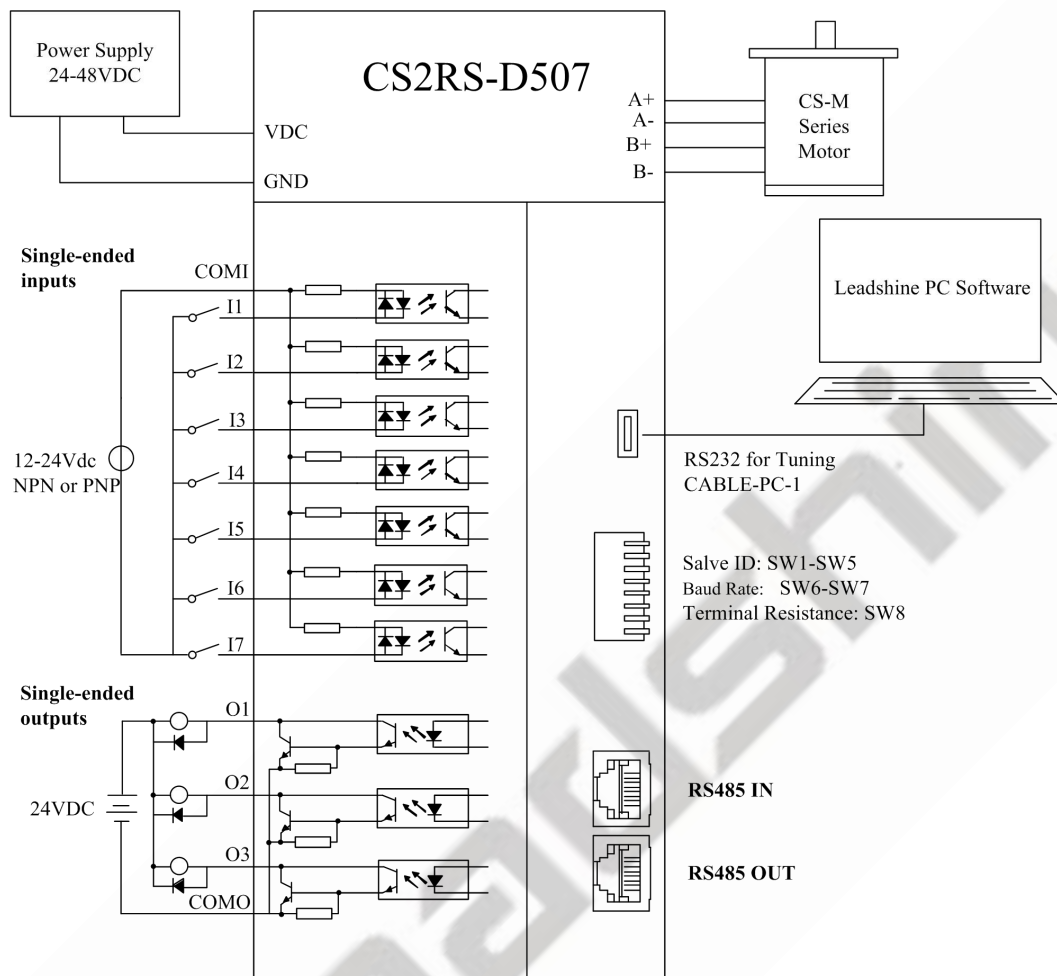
Power Supply
24-48VDC

CS2RS-D507

VDC

GND

A+
A-
B+
B-

CS-M
Series
Motor

Leadshine PC Software

Single-ended
inputs

COMI

I1

I2

I3

12-24Vdc
NPN or PNP

I4

I5

I6

I7

RS232 for Tuning
CABLE-PC-1

Salve ID: SW1-SW5
Baud Rate: SW6-SW7
Terminal Resistance: SW8

Single-ended
outputs

O1

O2

24VDC

O3

COMO

RS485 IN

RS485 OUT